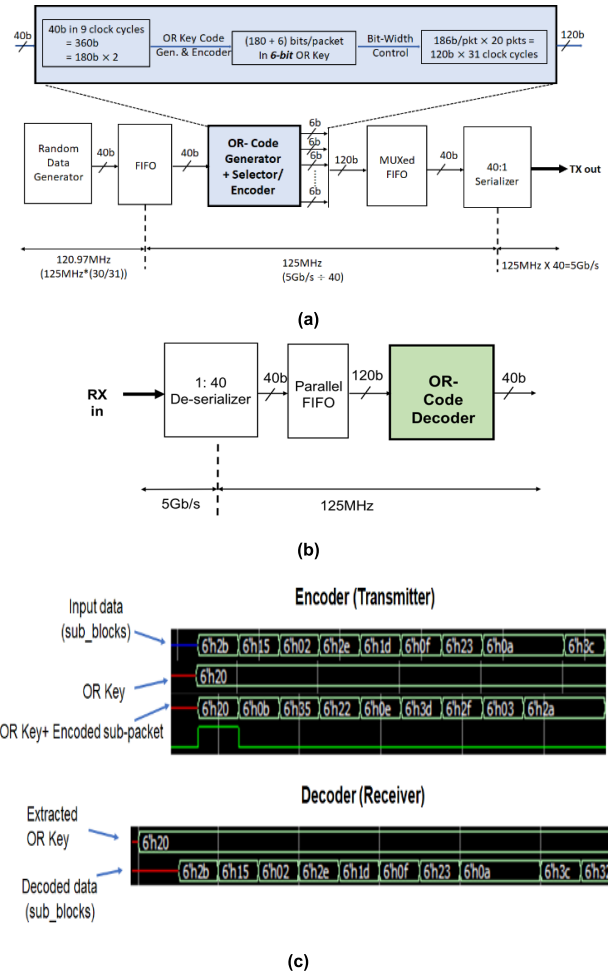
40b

40b in 9 clock cycles = 360b = 180b × 2

OR Key Code Gen. & Encoder

(180 + 6) bits/packet In *6-bit* OR Key

Bit-Width Control

186b/pkt × 20 pkts = 120b × 31 clock cycles

120b

Random Data Generator

40b

FIFO

40b

OR- Code Generator + Selector/ Encoder

6b

6b

6b

6b

120b

MUXed FIFO

40b

40:1 Serializer

TX out

120.97MHz (125MHz*(30/31))

125MHz (5Gb/s ÷ 40)

125MHz X 40=5Gb/s

(a)

RX in

1: 40 De-serializer

40b

Parallel FIFO

120b

OR- Code Decoder

40b

5Gb/s

125MHz

(b)

Encoder (Transmitter)

Input data (sub_blocks)

6'h2b 6'h15 6'h02 6'h2e 6'h1d 6'h0f 6'h23 6'h0a 6'h3c

OR Key

6'h20

OR Key+ Encoded sub-packet

6'h20 6'h0b 6'h35 6'h22 6'h0e 6'h3d 6'h2f 6'h03 6'h2a

Decoder (Receiver)

Extracted OR Key

6'h20

Decoded data (sub_blocks)

6'h2b 6'h15 6'h02 6'h2e 6'h1d 6'h0f 6'h23 6'h0a 6'h3c 6'h3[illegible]

(c)